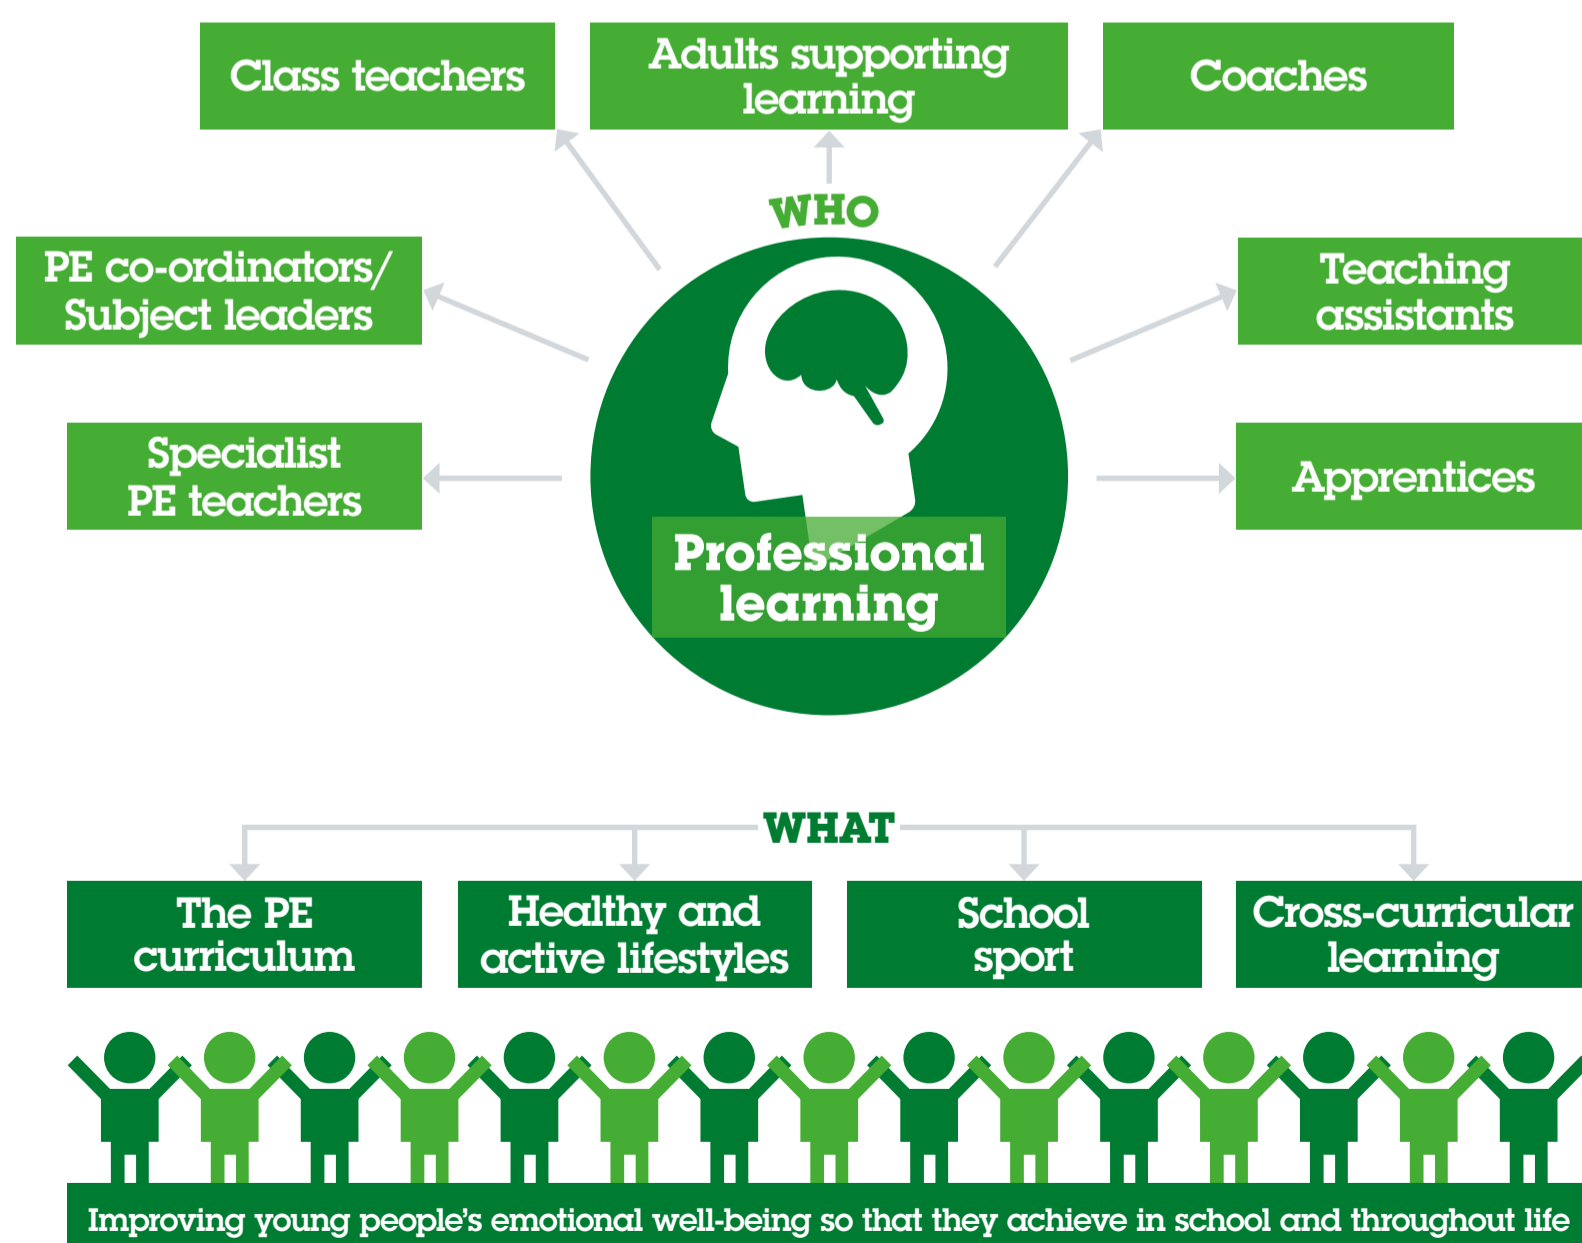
Class teachers

Adults supporting learning

Coaches

WHO

PE co-ordinators/ Subject leaders

Teaching assistants

Specialist PE teachers

Apprentices

Professional learning

WHAT

The PE curriculum

Healthy and active lifestyles

School sport

Cross-curricular learning

Improving young people's emotional well-being so that they achieve in school and throughout life